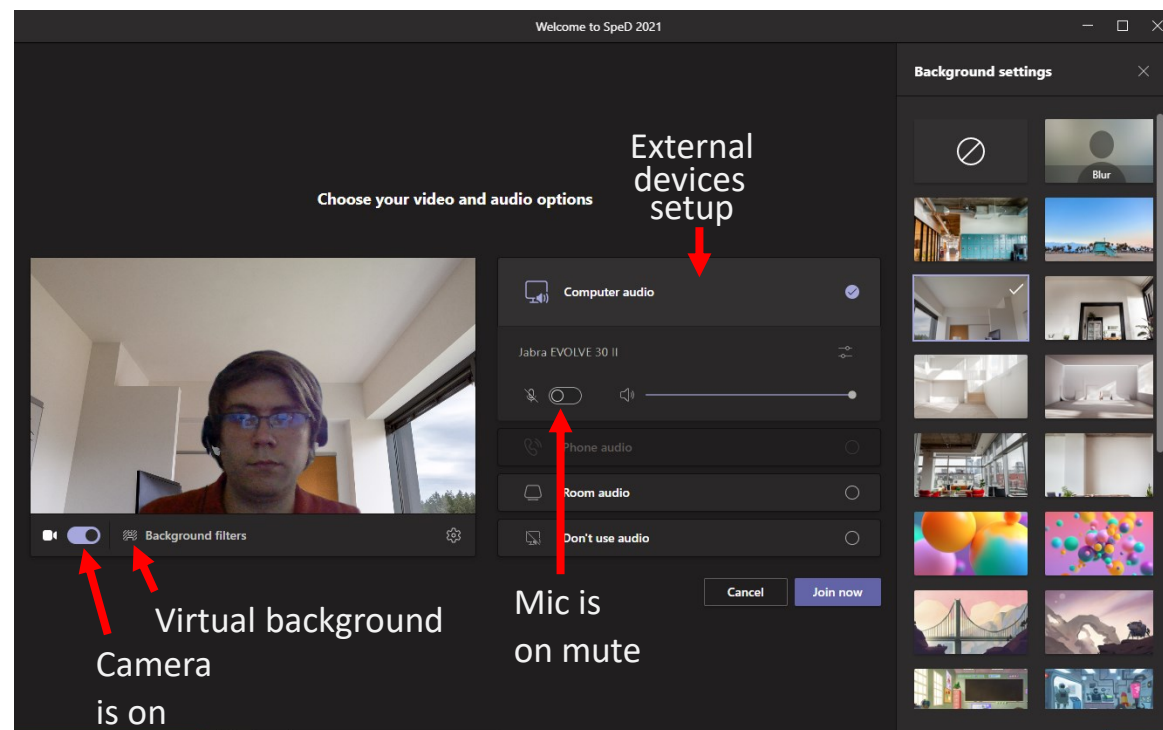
Welcome to SpeD 2021

Background settings

Blur

Choose your video and audio options

External devices setup

Computer audio

Jabra EVOLVE 30 II

Phone audio

Room audio

Don't use audio

Background filters

Cancel

Join now

Mic is on mute

Virtual background

Camera is on